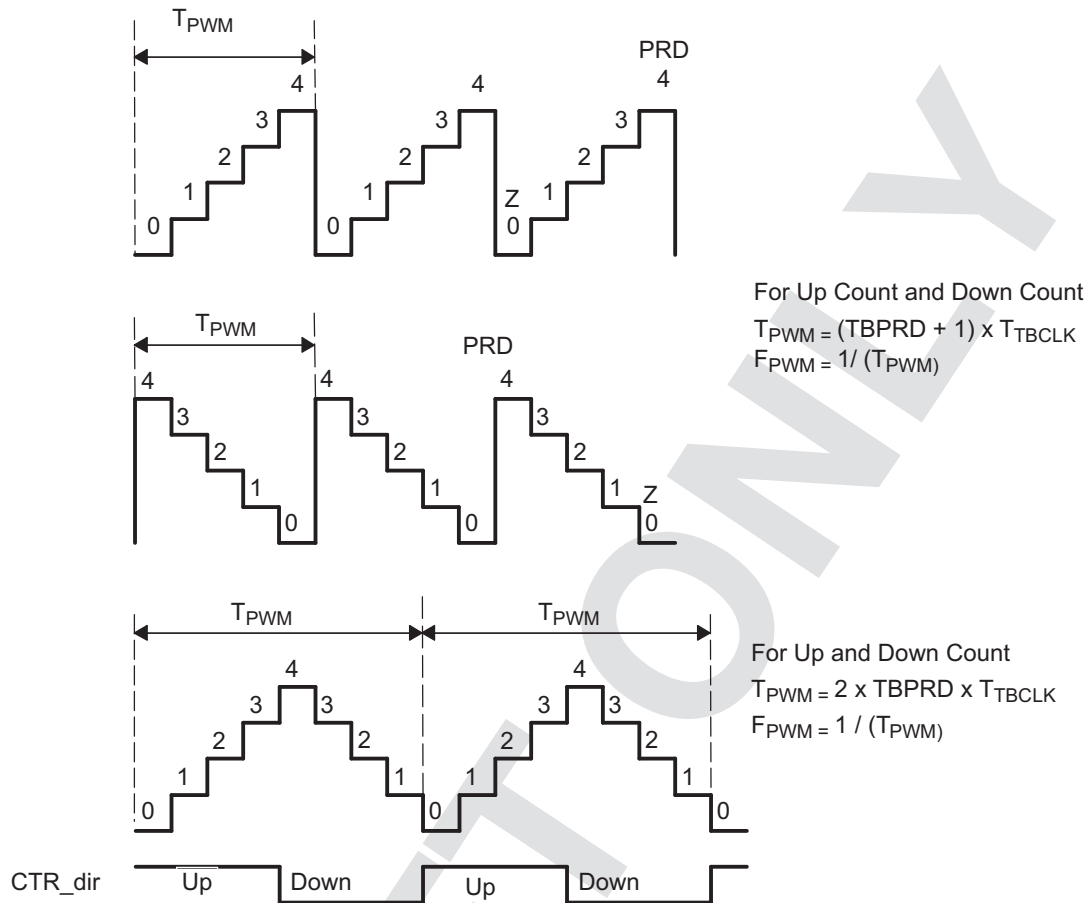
$T_{PWM}$

PRD

4 4 4

3 3 3

2 2 2

1 1 Z 1

0 0 0

For Up Count and Down Count

$T_{PWM} = (TBPRD + 1) \times T_{TBCLK}$

$F_{PWM} = 1/(T_{PWM})$

$T_{PWM}$

PRD

4 4 4

3 3 3

2 2 2

1 1 1 Z

0 0 0

$T_{PWM}$ $T_{PWM}$

For Up and Down Count

$T_{PWM} = 2 \times TBPRD \times T_{TBCLK}$

$F_{PWM} = 1/(T_{PWM})$

4 4

3 3 3 3

2 2 2 2

1 1 1 1

0 0 0

CTR_dir Up Down Up Down

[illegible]